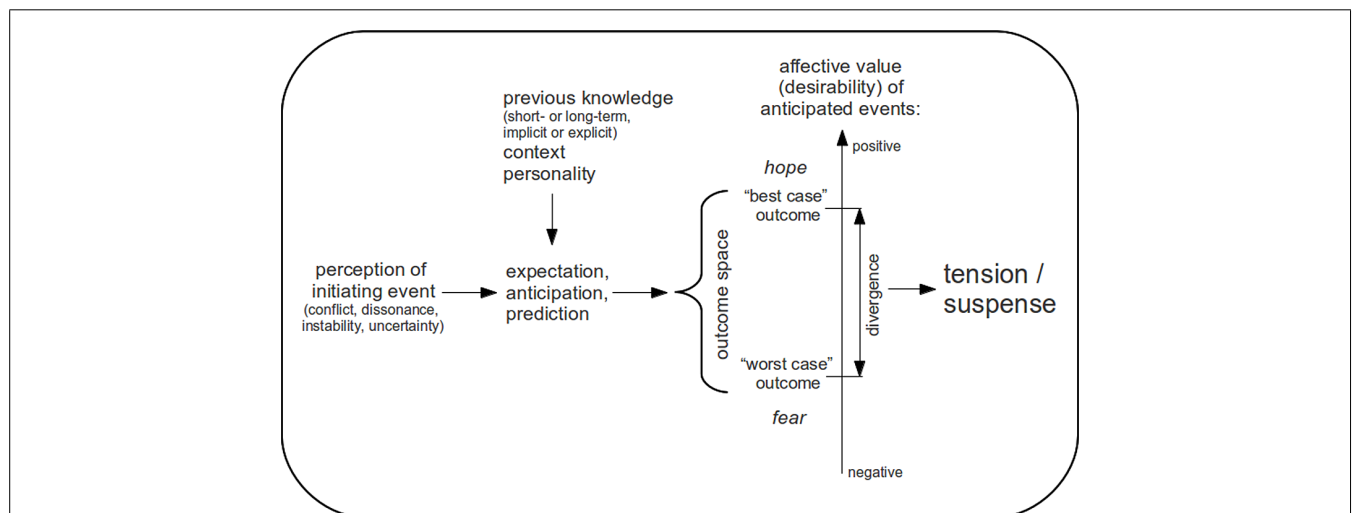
affective value (desirability) of anticipated events:

previous knowledge
(short- or long-term, implicit or explicit)
context
personality

positive

hope

"best case" outcome

perception of initiating event
(conflict, dissonance, instability, uncertainty)

expectation, anticipation, prediction

outcome space

divergence

tension / suspense

"worst case" outcome

fear

negative